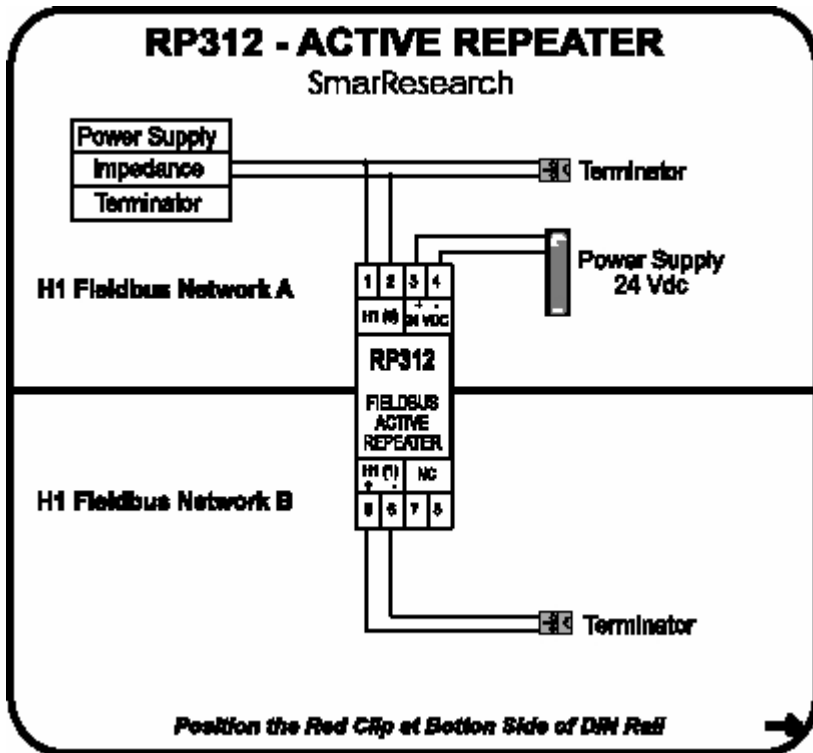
RP312 - ACTIVE REPEATER
SmarResearch

Power Supply
Impedance
Terminator

Terminator

Power Supply
24 Vdc

H1 Fieldbus Network A

1 2 3 4
H1 (0) + - 24 VDC

RP312

FIELDBUS
ACTIVE
REPEATER

H1 (1) + -
NC
8 6 7 5

H1 Fieldbus Network B

Terminator

Position the Red Clip at Bottom Side of DIN Rail